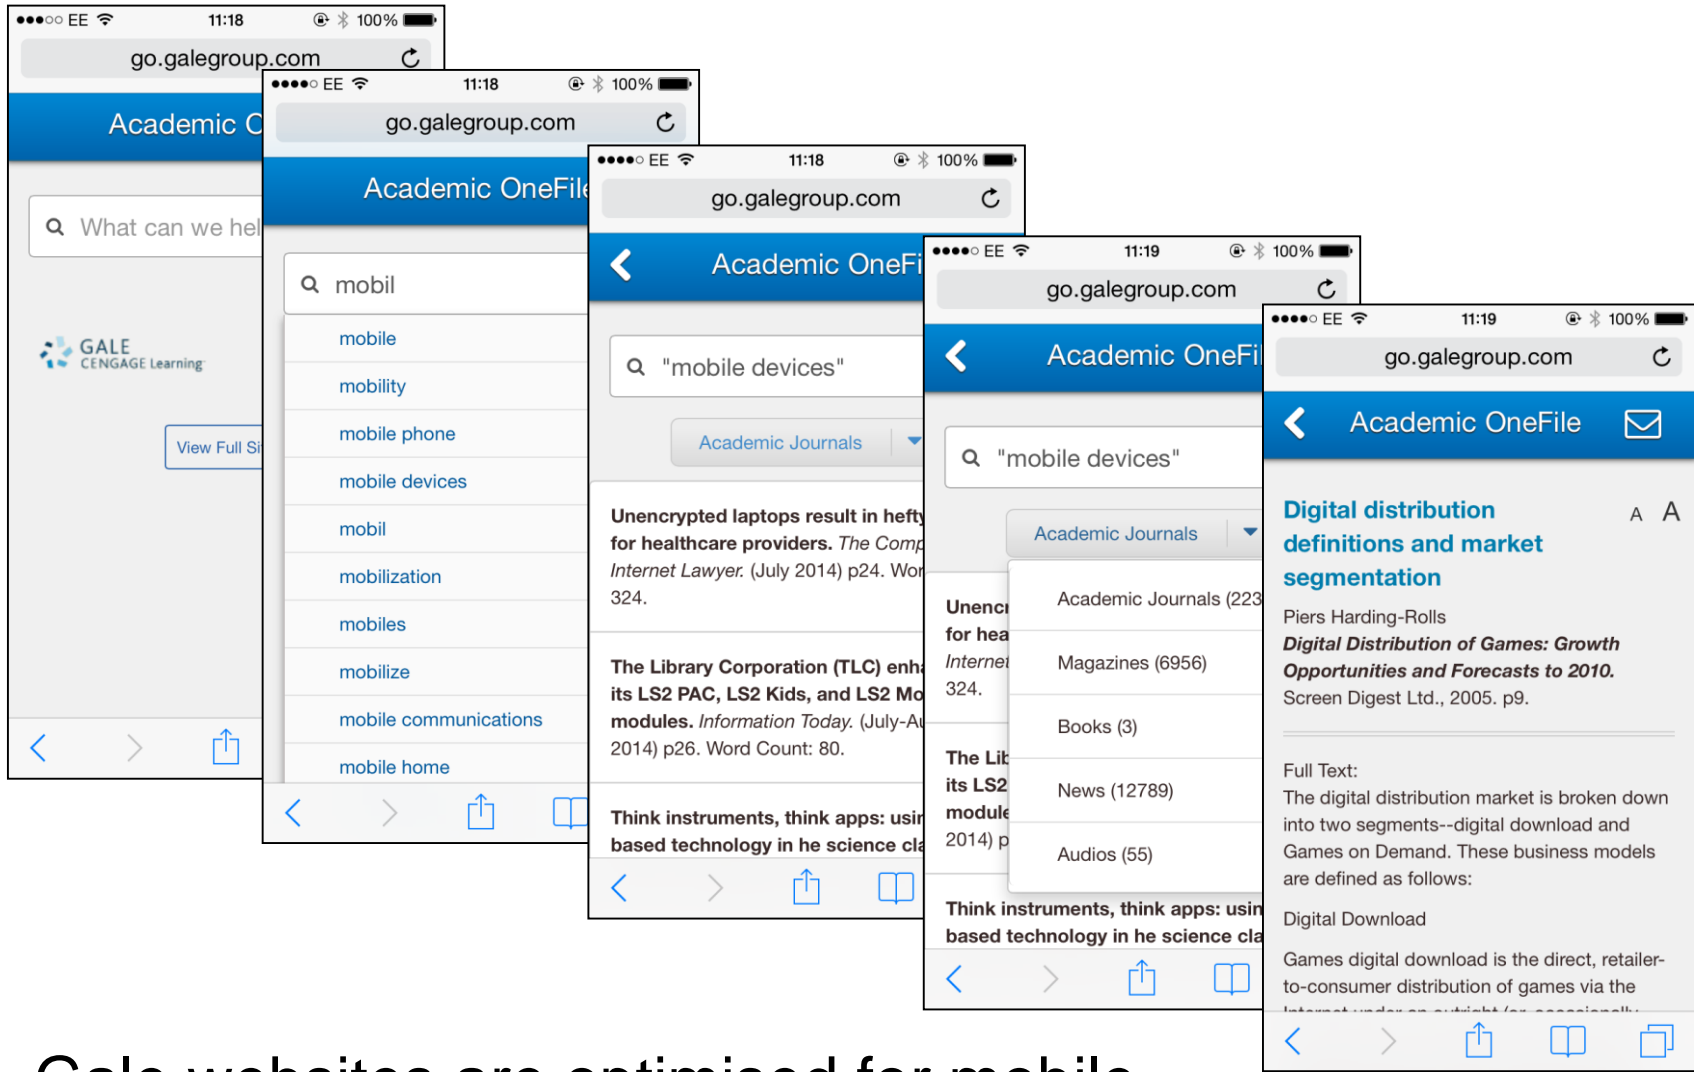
●●●○○ EE 11:18 100%
go.galegroup.com
Academic C
What can we hel
GALE CENGAGE Learning
View Full Si

●●●●○ EE 11:18 100%
go.galegroup.com
Academic OneFil
mobil
mobile
mobility
mobile phone
mobile devices
mobil
mobilization
mobiles
mobilize
mobile communications
mobile home

●●●●○ EE 11:18 100%
go.galegroup.com
Academic OneFi
"mobile devices"
Academic Journals
Unencrypted laptops result in hefty for healthcare providers. The Comp Internet Lawyer. (July 2014) p24. Wor 324.
The Library Corporation (TLC) enha its LS2 PAC, LS2 Kids, and LS2 Mo modules. Information Today. (July-Au 2014) p26. Word Count: 80.
Think instruments, think apps: usir based technology in he science cla

●●●●○ EE 11:19 100%
go.galegroup.com
Academic OneFi
"mobile devices"
Academic Journals
Academic Journals (223
Magazines (6956)
Books (3)
News (12789)
Audios (55)
Unencr for hea Internet 324.
The Lib its LS2 module 2014) p
Think instruments, think apps: usin based technology in he science cla

●●●●○ EE 11:19 100%
go.galegroup.com
Academic OneFile
Digital distribution definitions and market segmentation
A A
Piers Harding-Rolls
Digital Distribution of Games: Growth Opportunities and Forecasts to 2010.
Screen Digest Ltd., 2005. p9.
Full Text:
The digital distribution market is broken down into two segments--digital download and Games on Demand. These business models are defined as follows:
Digital Download
Games digital download is the direct, retailer-to-consumer distribution of games via the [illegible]

Gale websites are optimised for mobile